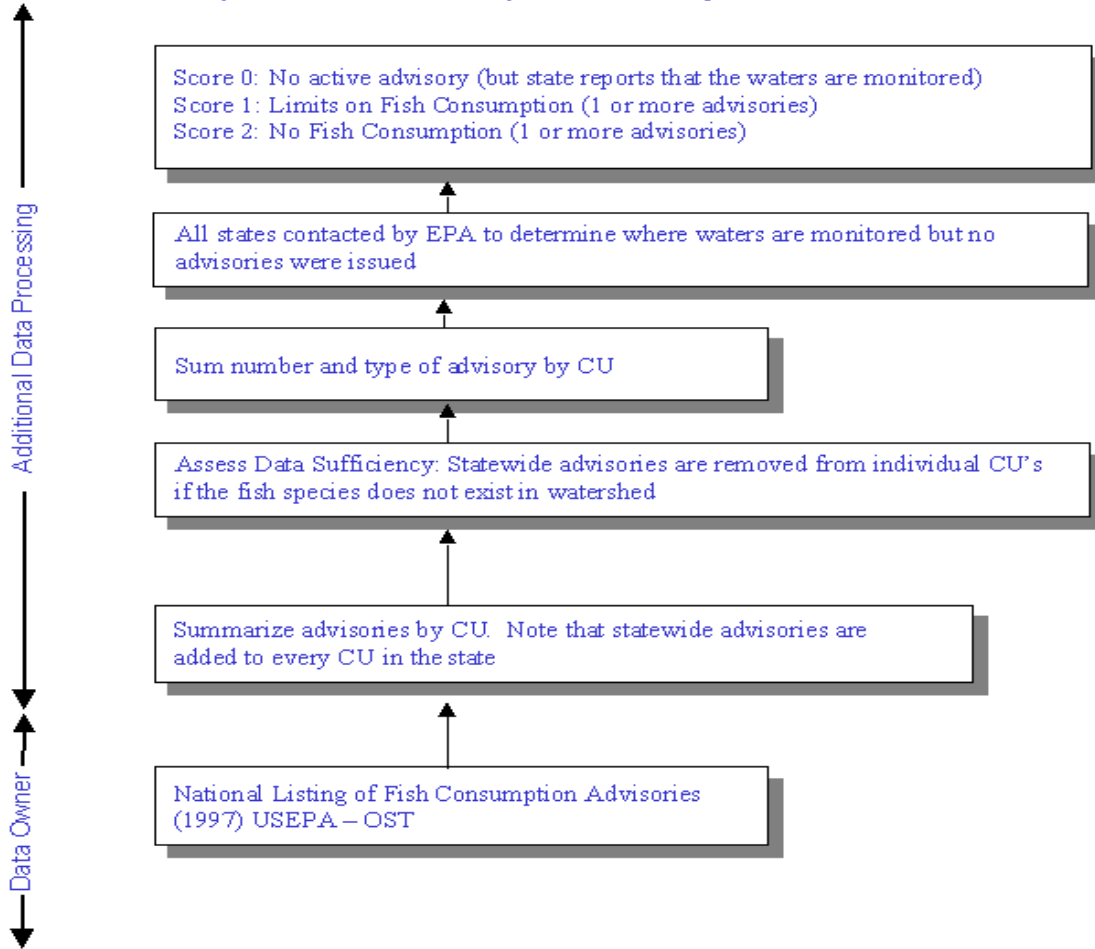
Additional Data Processing

Data Owner

Score 0: No active advisory (but state reports that the waters are monitored)
Score 1: Limits on Fish Consumption (1 or more advisories)
Score 2: No Fish Consumption (1 or more advisories)

All states contacted by EPA to determine where waters are monitored but no advisories were issued

Sum number and type of advisory by CU

Assess Data Sufficiency: Statewide advisories are removed from individual CU's if the fish species does not exist in watershed

Summarize advisories by CU. Note that statewide advisories are added to every CU in the state

National Listing of Fish Consumption Advisories (1997) USEPA – OST